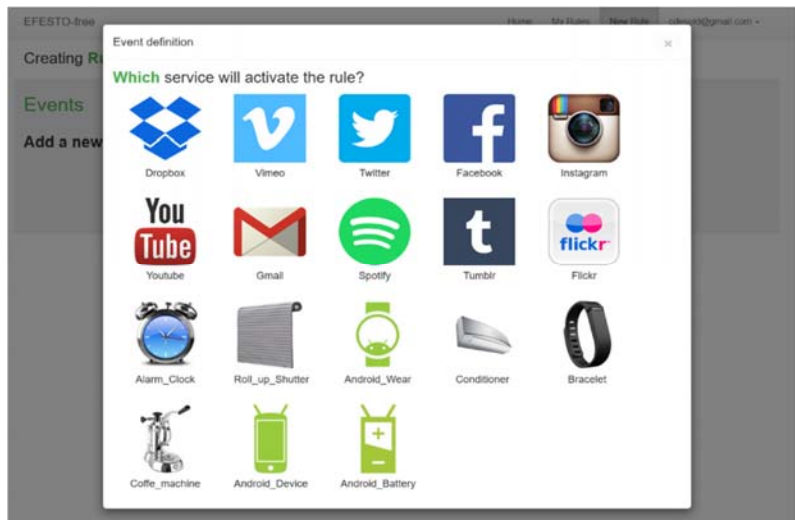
EFESTO-free

Home My Rules New Rule cdesold@gmail.com

Creating Ru

Events

Add a new

Event definition

×

Which service will activate the rule?

Dropbox

Vimeo

Twitter

Facebook

Instagram

You Tube

Youtube

Gmail

Spotify

Tumblr

flickr

Flickr

Alarm_Clock

Roll_up_Shutter

Android_Wear

Conditioner

Bracelet

Coffe_machine

Android_Device

Android_Battery